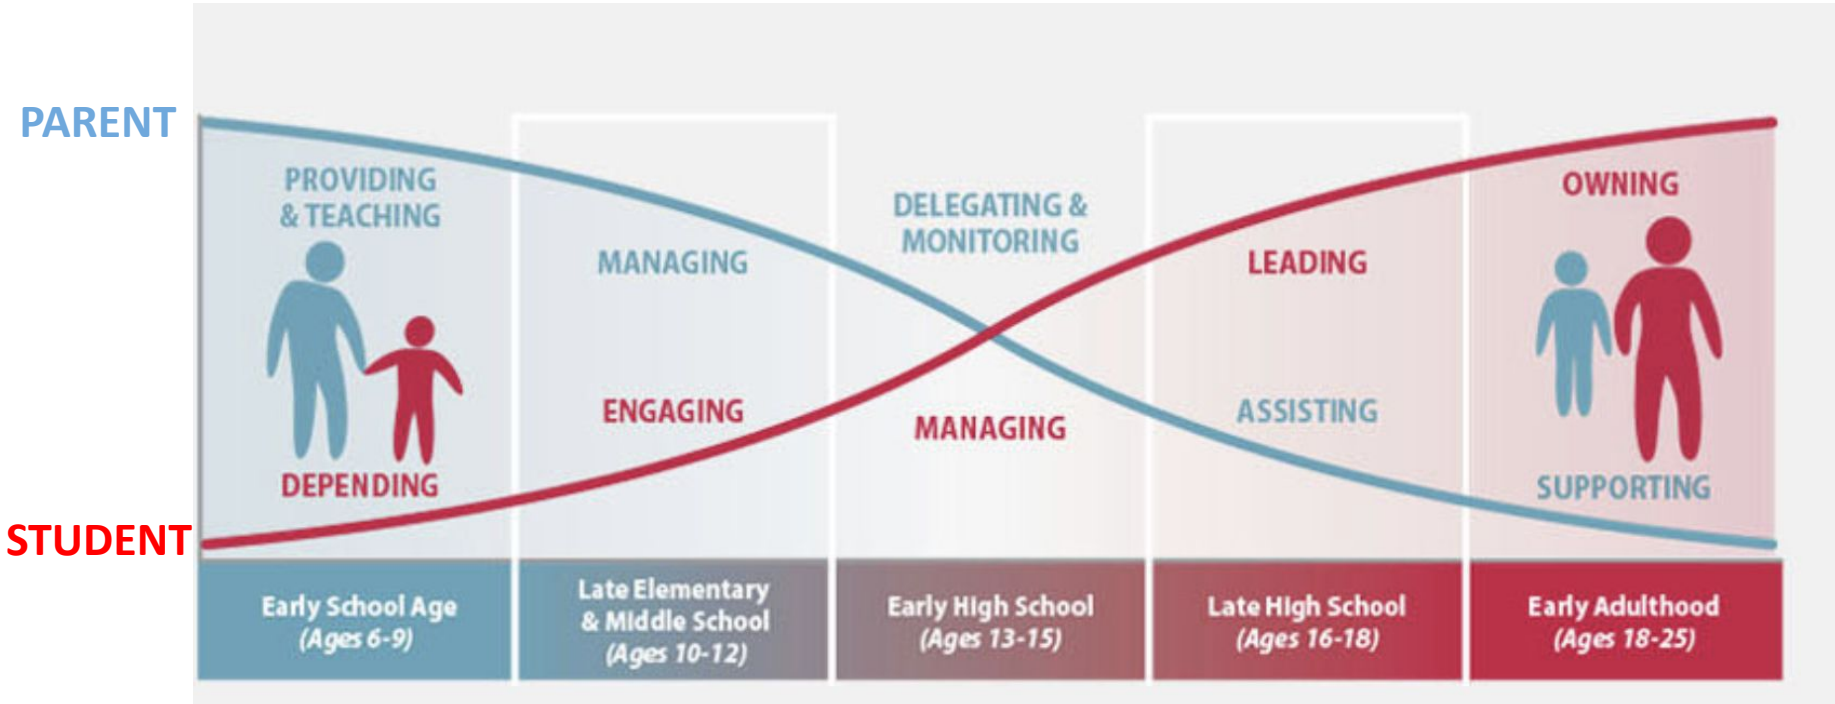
PARENT

STUDENT

PROVIDING & TEACHING

DEPENDING

MANAGING

ENGAGING

DELEGATING & MONITORING

MANAGING

LEADING

ASSISTING

OWNING

SUPPORTING

| Early School Age (Ages 6-9) | Late Elementary & Middle School (Ages 10-12) | Early High School (Ages 13-15) | Late High School (Ages 16-18) | Early Adulthood (Ages 18-25) |
|---|---|---|---|---|